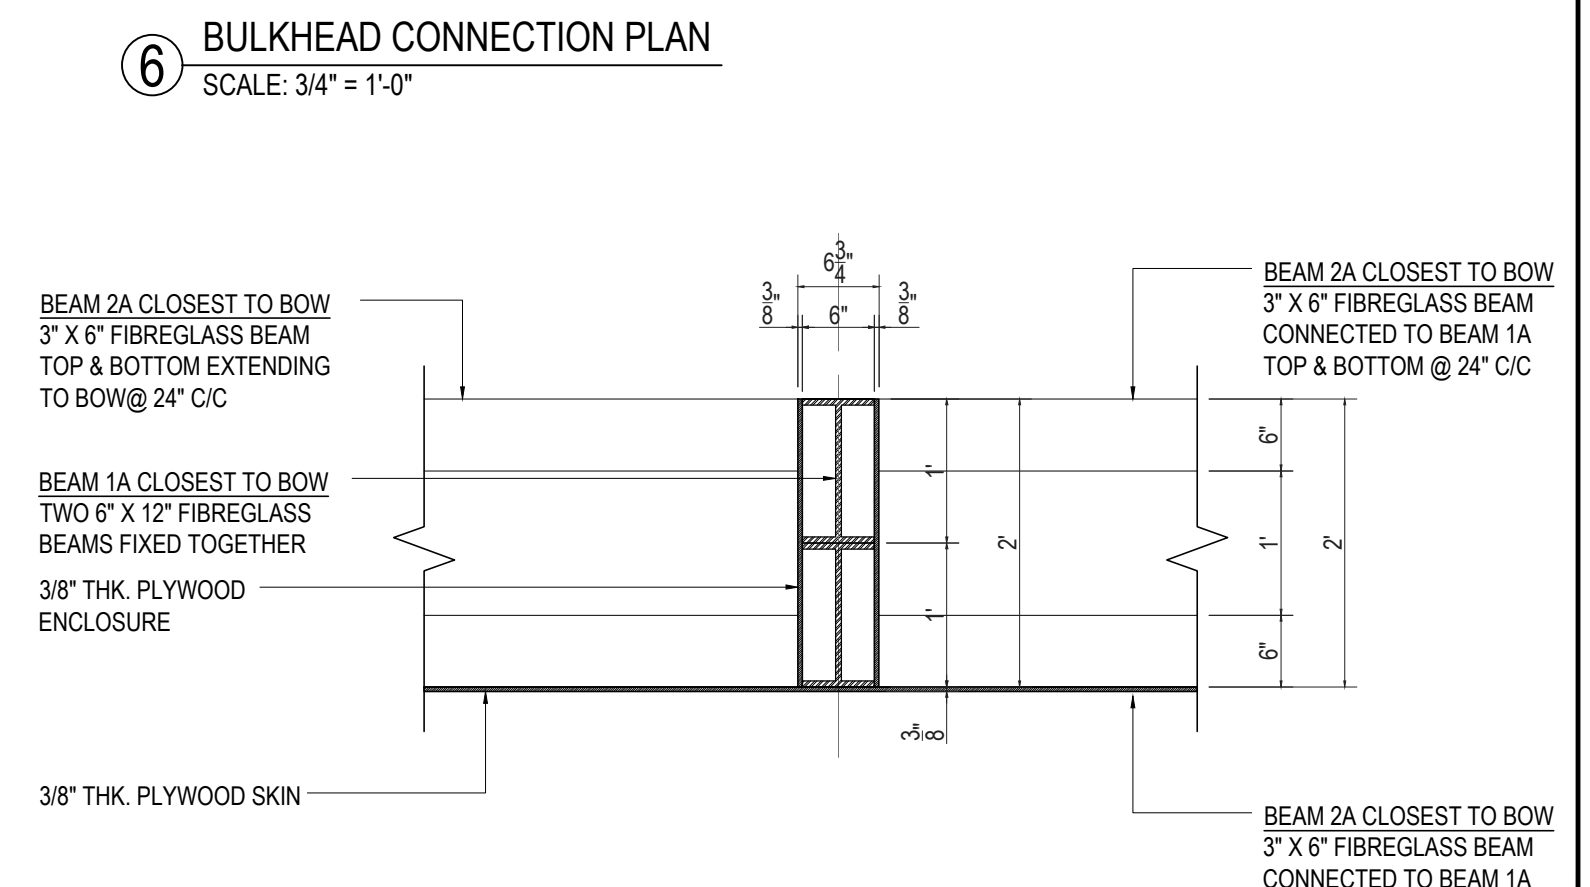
6 BULKHEAD CONNECTION PLAN
SCALE: 3/4" = 1'-0"

BEAM 2A CLOSEST TO BOW
3" X 6" FIBREGLASS BEAM TOP & BOTTOM EXTENDING TO BOW@ 24" C/C

$6\frac{3}{4}$"

$\frac{3}{8}$" 6" $\frac{3}{8}$"

BEAM 2A CLOSEST TO BOW
3" X 6" FIBREGLASS BEAM CONNECTED TO BEAM 1A TOP & BOTTOM @ 24" C/C

BEAM 1A CLOSEST TO BOW
TWO 6" X 12" FIBREGLASS BEAMS FIXED TOGETHER

3/8" THK. PLYWOOD ENCLOSURE

1'
1'
2'
6"
1'
6"
2'

$\frac{3}{8}$"

3/8" THK. PLYWOOD SKIN

BEAM 2A CLOSEST TO BOW
3" X 6" FIBREGLASS BEAM CONNECTED TO BEAM 1A